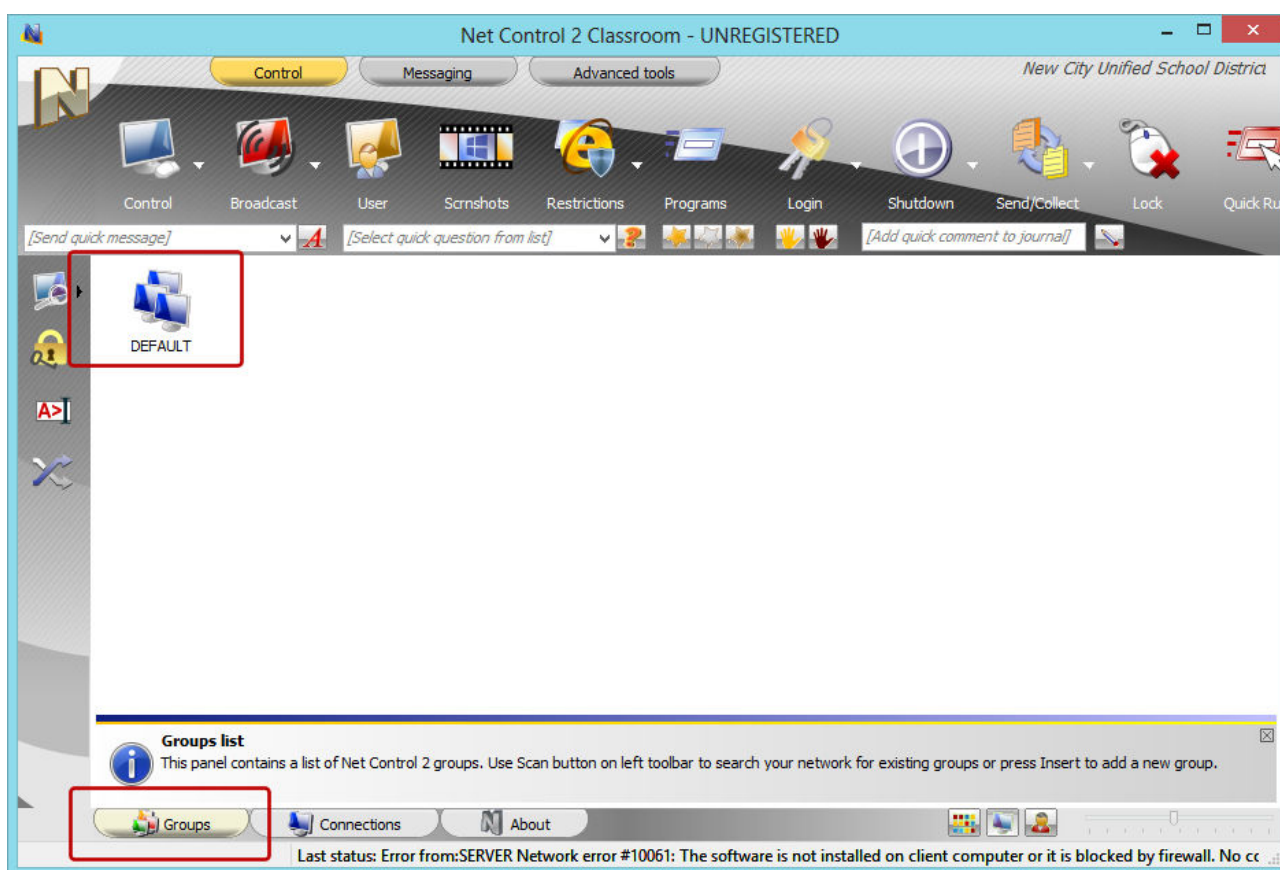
Net Control 2 Classroom - UNREGISTERED

Control
Messaging
Advanced tools

New City Unified School Distric

Control
Broadcast
User
Scrnshots
Restrictions
Programs
Login
Shutdown
Send/Collect
Lock
Quick Ru

[Send quick message]
[Select quick question from list]
[Add quick comment to journal]

A>

DEFAULT

Groups list
This panel contains a list of Net Control 2 groups. Use Scan button on left toolbar to search your network for existing groups or press Insert to add a new group.

Groups
Connections
About

Last status: Error from:SERVER Network error #10061: The software is not installed on client computer or it is blocked by firewall. No cc